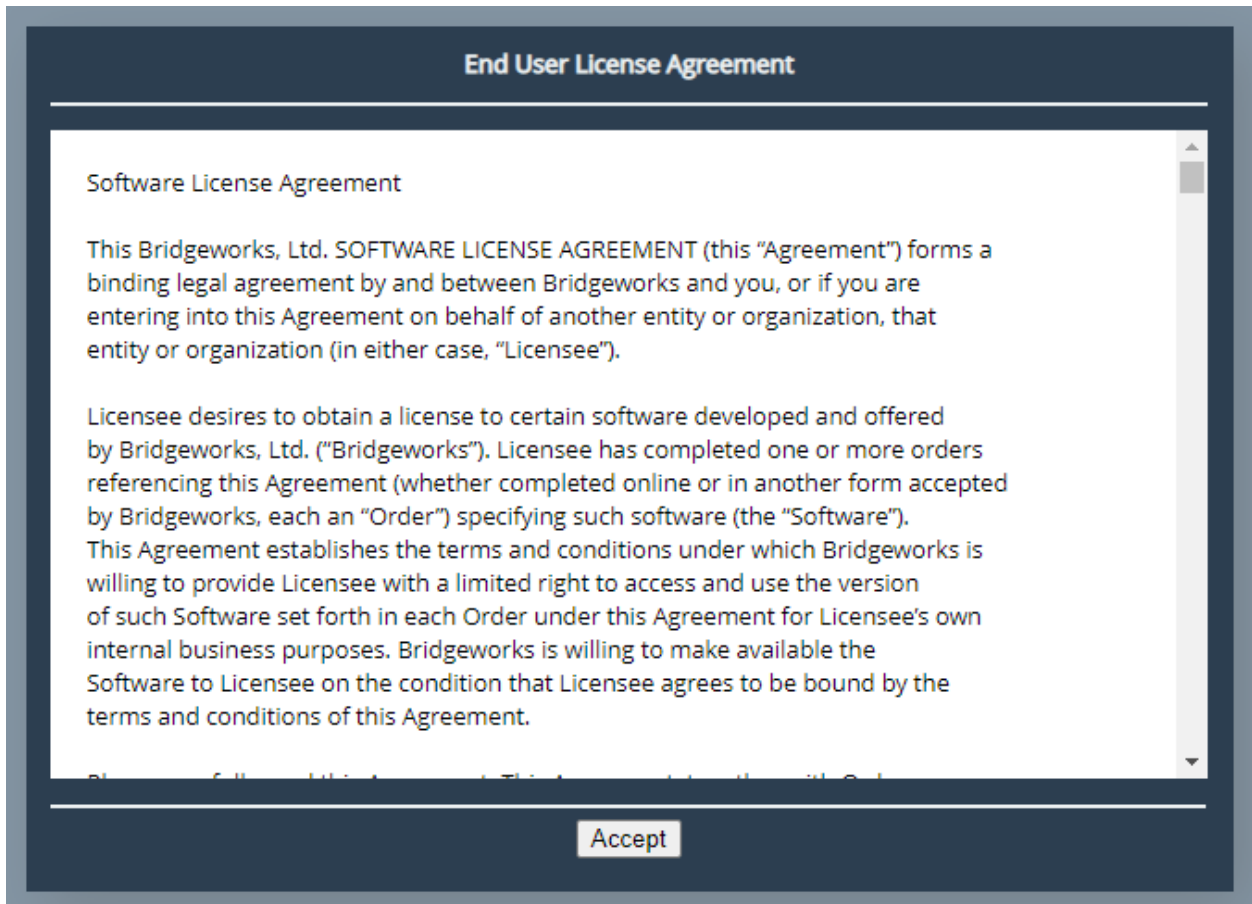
End User License Agreement

Software License Agreement

This Bridgeworks, Ltd. SOFTWARE LICENSE AGREEMENT (this “Agreement”) forms a binding legal agreement by and between Bridgeworks and you, or if you are entering into this Agreement on behalf of another entity or organization, that entity or organization (in either case, “Licensee”).

Licensee desires to obtain a license to certain software developed and offered by Bridgeworks, Ltd. (“Bridgeworks”). Licensee has completed one or more orders referencing this Agreement (whether completed online or in another form accepted by Bridgeworks, each an “Order”) specifying such software (the “Software”). This Agreement establishes the terms and conditions under which Bridgeworks is willing to provide Licensee with a limited right to access and use the version of such Software set forth in each Order under this Agreement for Licensee’s own internal business purposes. Bridgeworks is willing to make available the Software to Licensee on the condition that Licensee agrees to be bound by the terms and conditions of this Agreement.

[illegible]

Accept